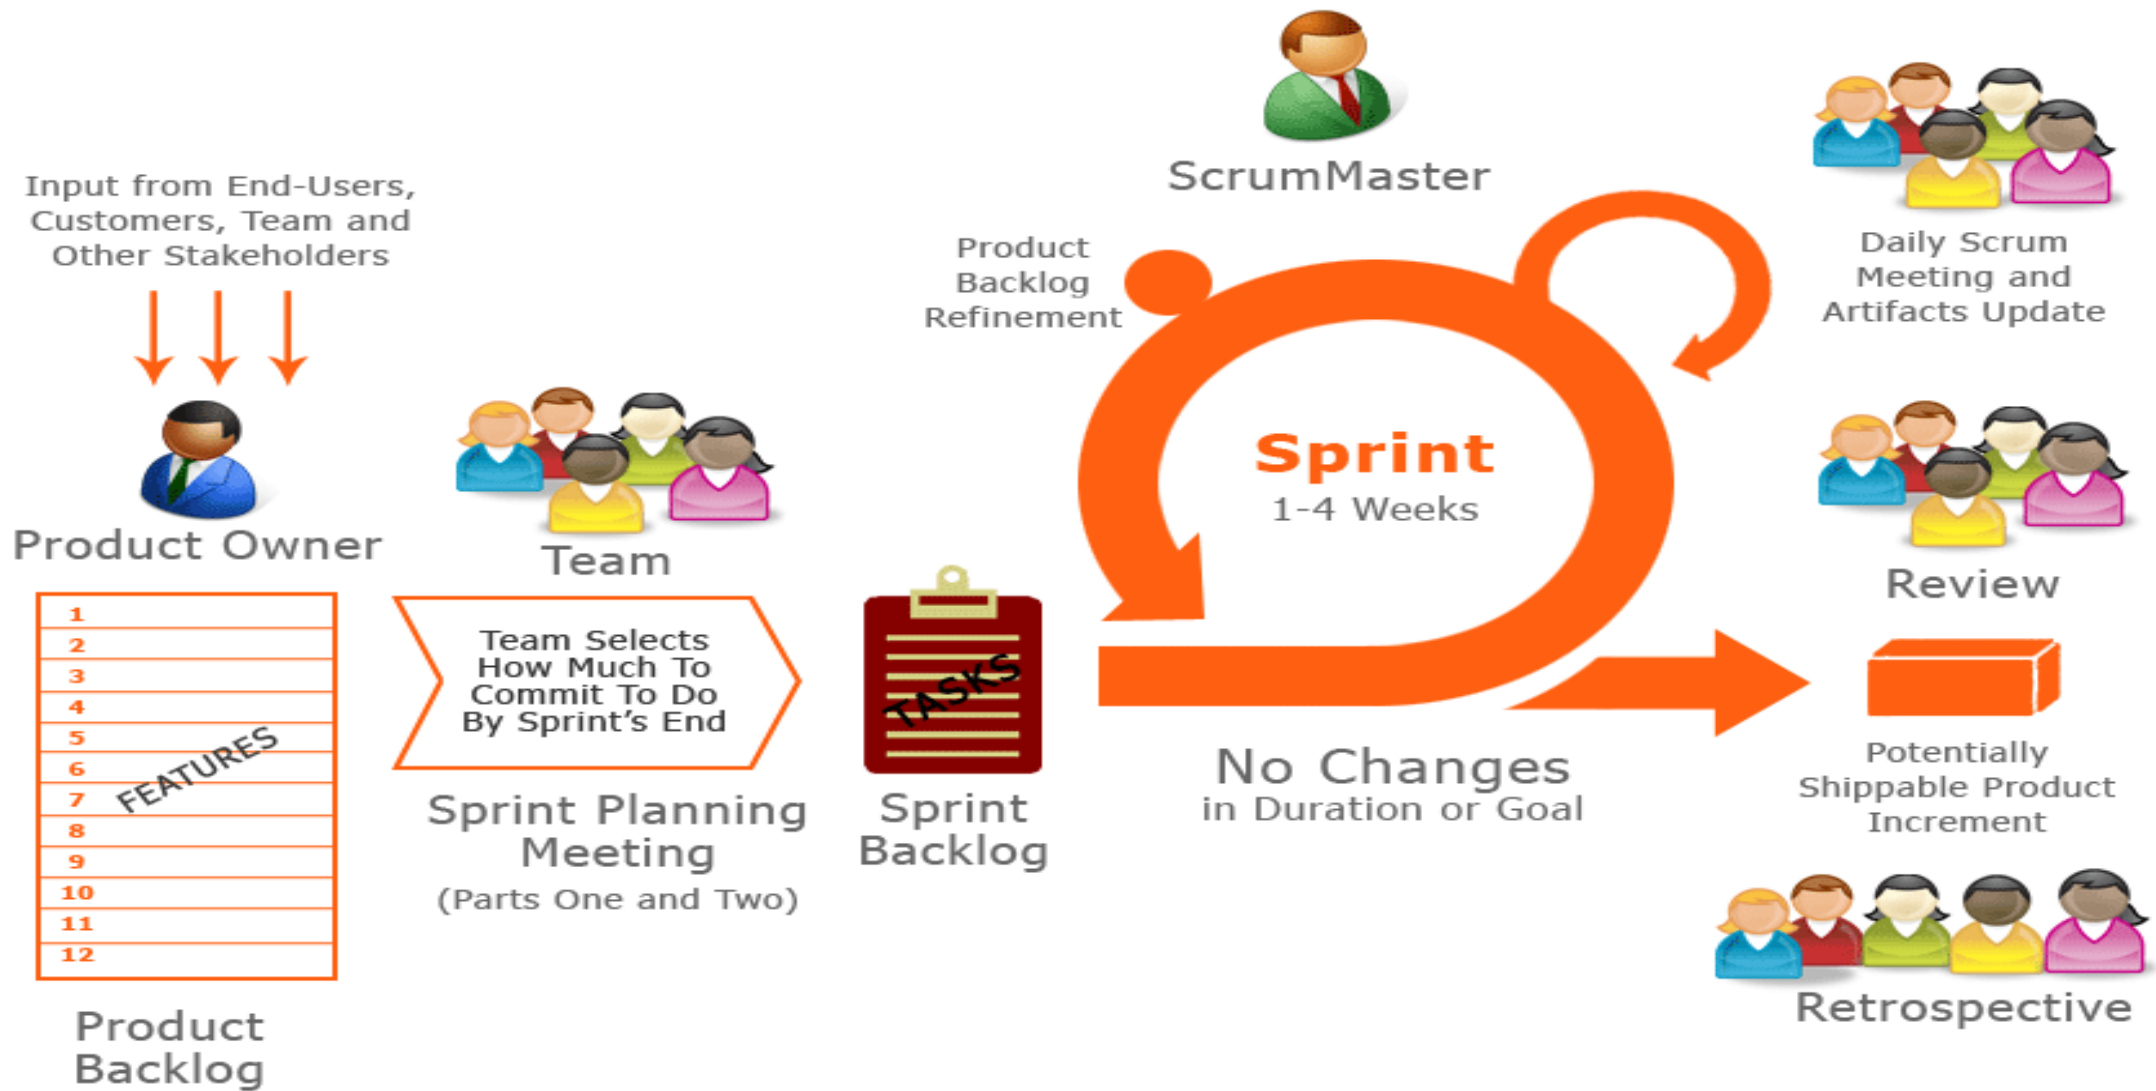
Input from End-Users, Customers, Team and Other Stakeholders

Product Owner

1
2
3
4
5
6
7
8
9
10
11
12
FEATURES

Product Backlog

Team

Team Selects How Much To Commit To Do By Sprint's End

Sprint Planning Meeting
(Parts One and Two)

TASKS

Sprint Backlog

ScrumMaster

Product Backlog Refinement

Sprint
1-4 Weeks

No Changes
in Duration or Goal

Daily Scrum Meeting and Artifacts Update

Review

Potentially Shippable Product Increment

Retrospective